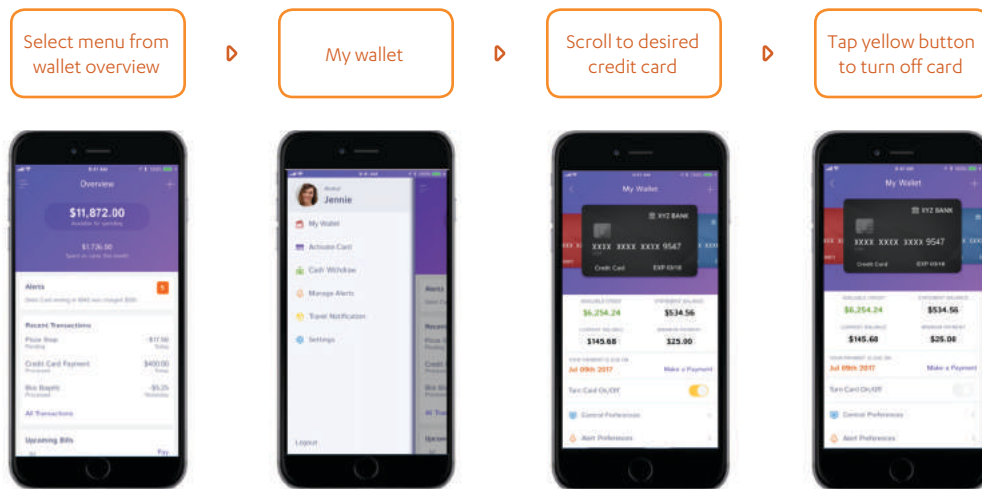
Select menu from wallet overview

My wallet

Scroll to desired credit card

Tap yellow button to turn off card

Overview

$11,872.00

$1,736.00

Alerts

Recent Transactions

Pizza Shop

$17.50

Credit Card Payment

$400.00

Bio Bagels

-$5.25

All Transactions

Upcoming Bills

Pay

Jennie

My Wallet

Activate Card

Cash Withdraw

Manage Alerts

Travel Notification

Settings

Logout

My Wallet

XYZ BANK

XXXX XXXX XXXX 9547

Credit Card

EXP 03/18

$6,254.24

$534.56

$145.68

$25.00

Jul 09th 2017

Make a Payment

Turn Card On/Off

General Preferences

Alert Preferences

My Wallet

XYZ BANK

XXXX XXXX XXXX 9547

Credit Card

EXP 03/18

$6,254.24

$534.56

$145.68

$25.00

Jul 09th 2017

Make a Payment

Turn Card On/Off

General Preferences

Alert Preferences